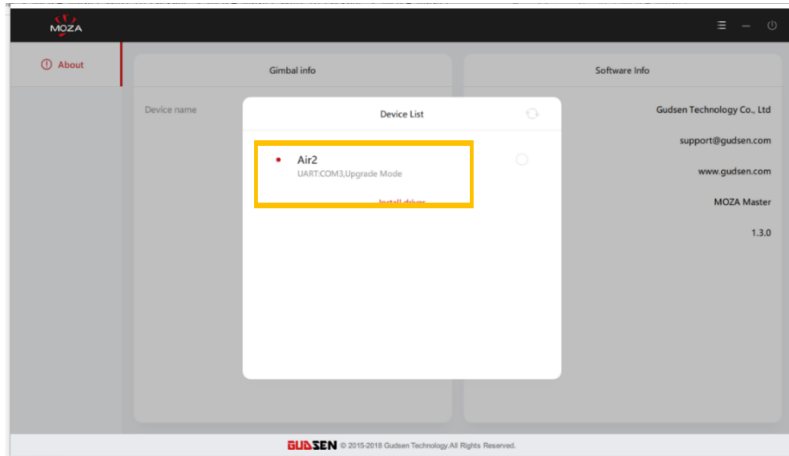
MOZA

About

Gimbal info

Device name

Software Info

Gudsen Technology Co., Ltd

support@gudsen.com

www.gudsen.com

MOZA Master

1.3.0

Device List

Air2
UART.COM3,Upgrade Mode

Install driver

GUDSEN © 2015-2018 Gudsen Technology.All Rights Reserved.